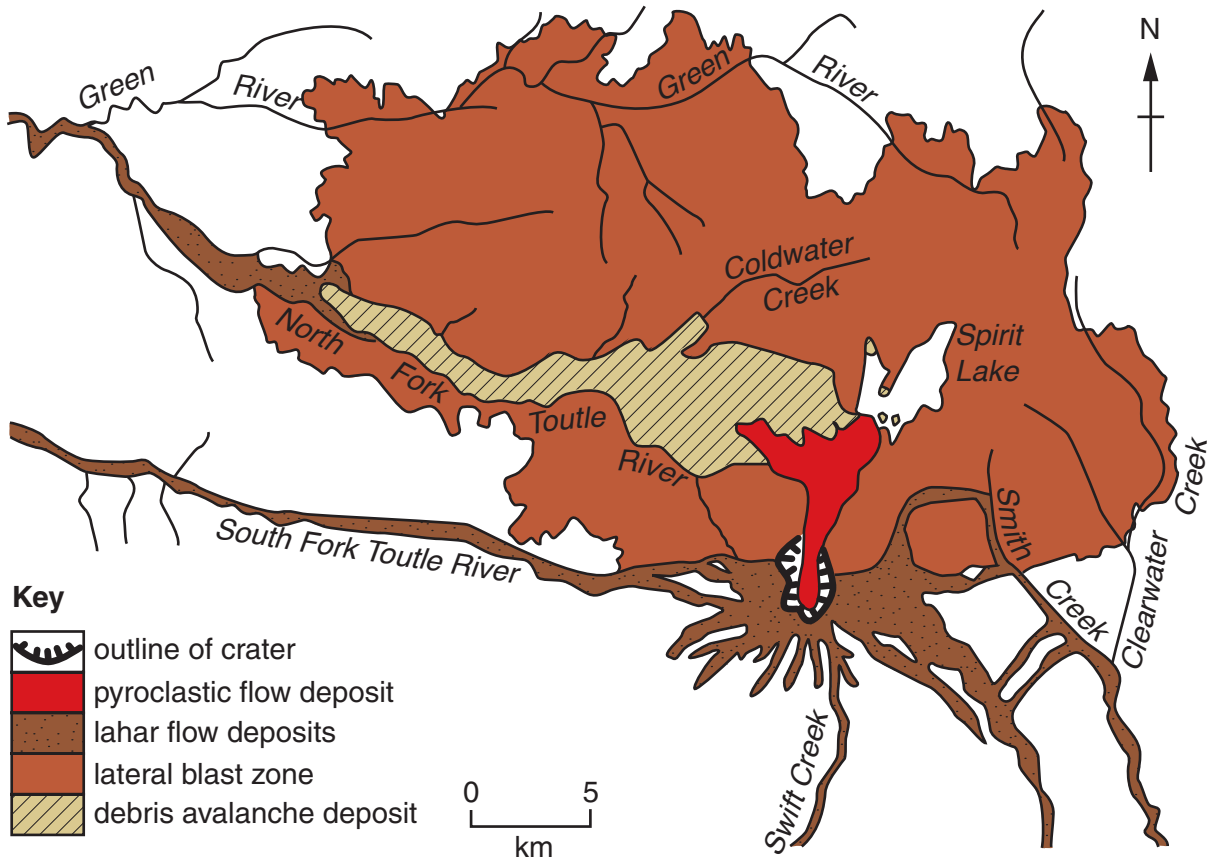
N

Green River

Green River

Coldwater Creek

Spirit Lake

North Fork Toutle River

South Fork Toutle River

Smith Creek

Clearwater Creek

Swift Creek

Key
outline of crater
pyroclastic flow deposit
lahar flow deposits
lateral blast zone
debris avalanche deposit

0 5
km